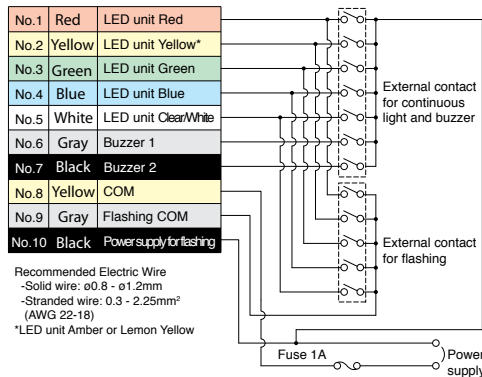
| | | |
|---|---|---|
| No.1 | Red | LED unit Red |
| No.2 | Yellow | LED unit Yellow* |
| No.3 | Green | LED unit Green |
| No.4 | Blue | LED unit Blue |
| No.5 | White | LED unit Clear/White |
| No.6 | Gray | Buzzer 1 |
| No.7 | Black | Buzzer 2 |
| No.8 | Yellow | COM |
| No.9 | Gray | Flashing COM |
| No.10 | Black | Power supply for flashing |

External contact for continuous light and buzzer

External contact for flashing

Recommended Electric Wire
-Solid wire: ø0.8 - ø1.2mm
-Stranded wire: 0.3 - 2.25mm²
(AWG 22-18)
*LED unit Amber or Lemon Yellow

Fuse 1A

Power supply